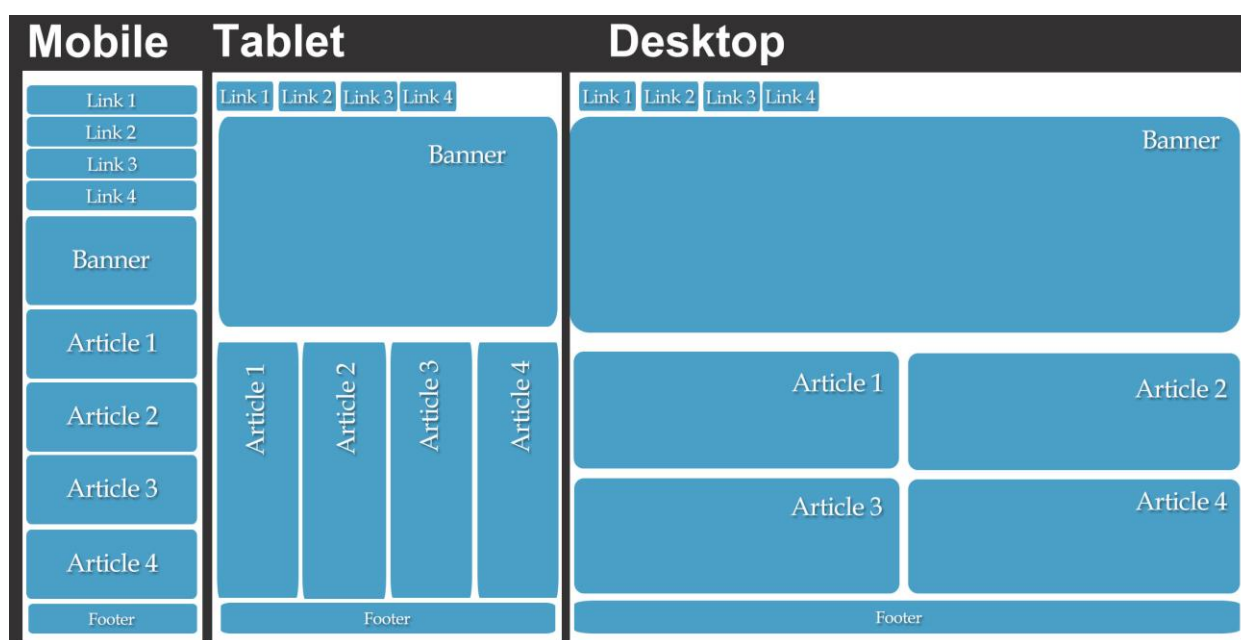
Mobile

Link 1
Link 2
Link 3
Link 4

Banner

Article 1

Article 2

Article 3

Article 4

Footer

Tablet

Link 1 Link 2 Link 3 Link 4

Banner

Article 1

Article 2

Article 3

Article 4

Footer

Desktop

Link 1 Link 2 Link 3 Link 4

Banner

Article 1

Article 2

Article 3

Article 4

Footer